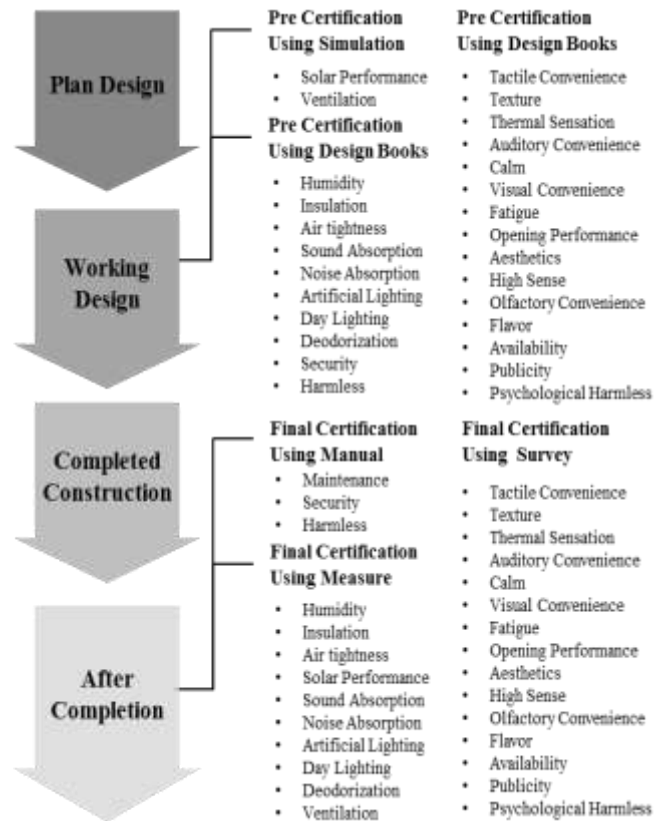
Plan Design

Working Design

Completed Construction

After Completion

Pre Certification Using Simulation
- Solar Performance
- Ventilation

Pre Certification Using Design Books
- Humidity
- Insulation
- Air tightness
- Sound Absorption
- Noise Absorption
- Artificial Lighting
- Day Lighting
- Deodorization
- Security
- Harmless

Pre Certification Using Design Books
- Tactile Convenience
- Texture
- Thermal Sensation
- Auditory Convenience
- Calm
- Visual Convenience
- Fatigue
- Opening Performance
- Aesthetics
- High Sense
- Olfactory Convenience
- Flavor
- Availability
- Publicity
- Psychological Harmless

Final Certification Using Manual
- Maintenance
- Security
- Harmless

Final Certification Using Measure
- Humidity
- Insulation
- Air tightness
- Solar Performance
- Sound Absorption
- Noise Absorption
- Artificial Lighting
- Day Lighting
- Deodorization
- Ventilation

Final Certification Using Survey
- Tactile Convenience
- Texture
- Thermal Sensation
- Auditory Convenience
- Calm
- Visual Convenience
- Fatigue
- Opening Performance
- Aesthetics
- High Sense
- Olfactory Convenience
- Flavor
- Availability
- Publicity
- Psychological Harmless